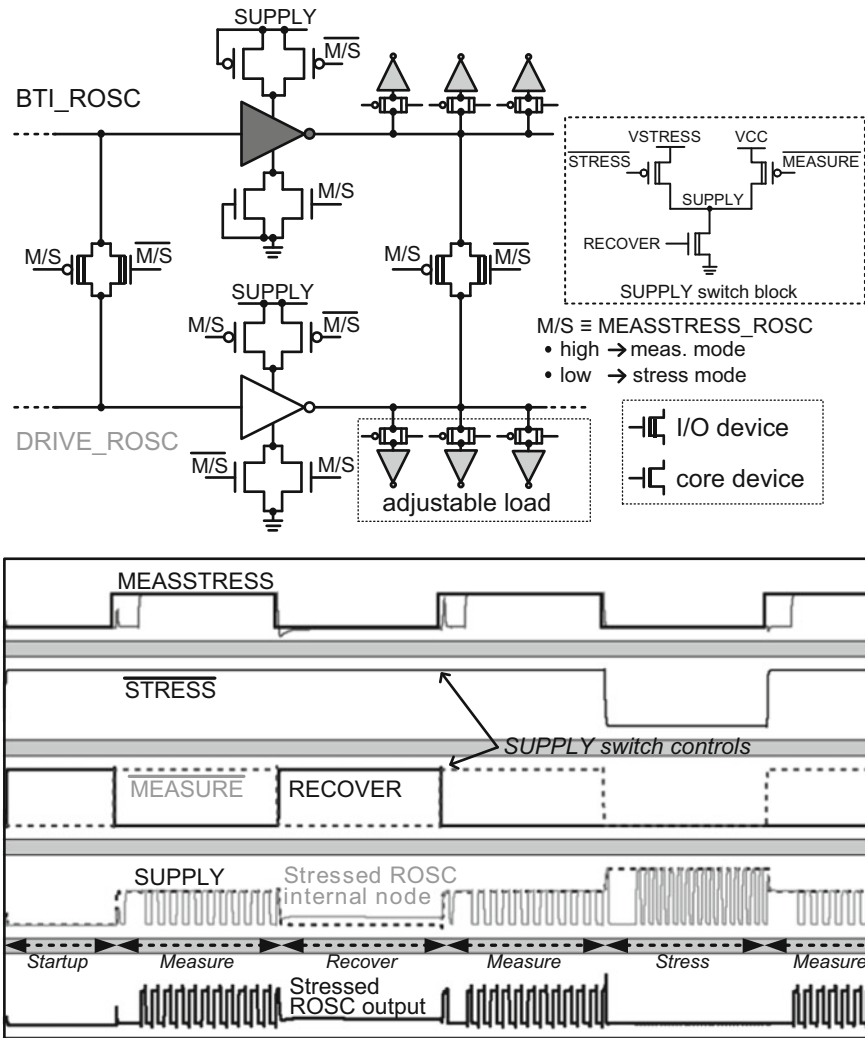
SUPPLY
$\overline{M/S}$
BTI_ROSC
M/S
$\overline{M/S}$
M/S
M/S
$\overline{M/S}$
SUPPLY
M/S
$\overline{M/S}$
$\overline{M/S}$
M/S
DRIVE_ROSC
adjustable load

VSTRESS
VCC
$\overline{STRESS}$
$\overline{MEASURE}$
SUPPLY
RECOVER
SUPPLY switch block

M/S ≡ MEASSTRESS_ROSC
• high → meas. mode
• low → stress mode

I/O device
core device

MEASSTRESS
$\overline{STRESS}$
SUPPLY switch controls
$\overline{MEASURE}$
RECOVER
SUPPLY
Stressed ROSC internal node
Startup
Measure
Recover
Measure
Stress
Measure
Stressed ROSC output